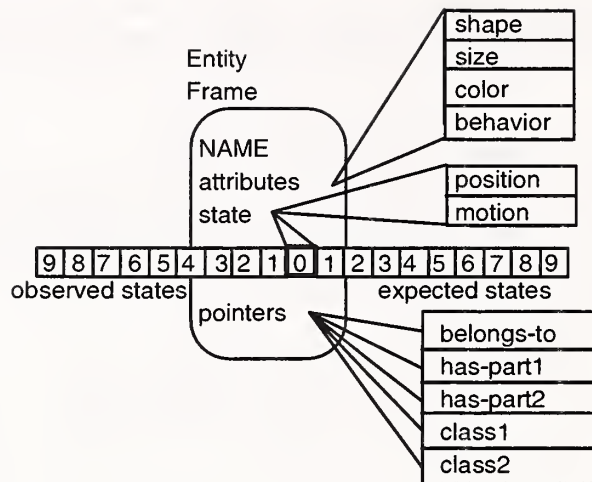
Entity
Frame

NAME
attributes
state

pointers

shape
size
color
behavior

position
motion

9 8 7 6 5 4 3 2 1 0 1 2 3 4 5 6 7 8 9

observed states

expected states

belongs-to
has-part1
has-part2
class1
class2